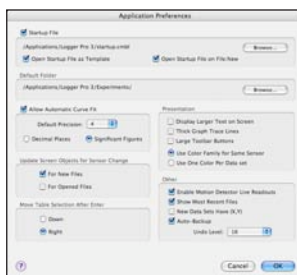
Application Preferences

Startup File

/Applications/Logger Pro 3/startup.cmbl

Browse...

Open Startup File as Template

Open Startup File on File:New

Default Folder

/Applications/Logger Pro 3/Experiments/

Browse...

Allow Automatic Curve Fit

Default Precision: 4

Decimal Places

Significant Figures

Update Screen Objects for Sensor Change

For New Files

For Opened Files

Move Table Selection After Enter

Down

Right

Presentation

Display Larger Text on Screen

Thick Graph Trace Lines

Large Toolbar Buttons

Use Color Family for Same Sensor

Use One Color Per Data set

Other

Enable Motion Detector Live Readouts

Show Most Recent Files

New Data Sets Have (X,Y)

Auto-Backup

Undo Level: 10

?

Cancel

OK